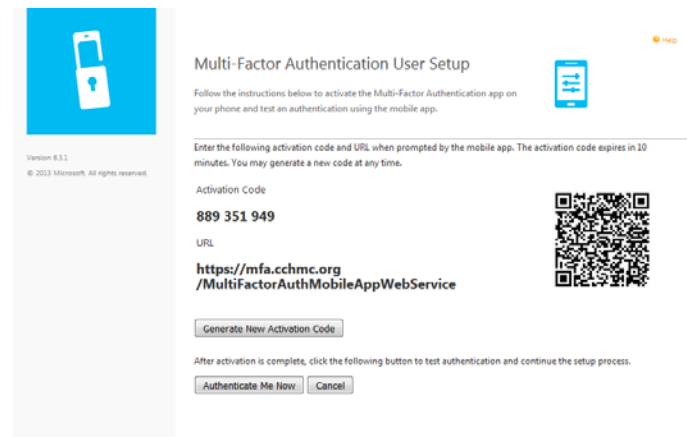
Version 8.3.1

© 2013 Microsoft. All rights reserved.

Help

Multi-Factor Authentication User Setup

Follow the instructions below to activate the Multi-Factor Authentication app on your phone and test an authentication using the mobile app.

Enter the following activation code and URL when prompted by the mobile app. The activation code expires in 10 minutes. You may generate a new code at any time.

Activation Code

889 351 949

URL

https://mfa.cchmc.org
/MultiFactorAuthMobileAppWebService

Generate New Activation Code

After activation is complete, click the following button to test authentication and continue the setup process.

Authenticate Me Now

Cancel